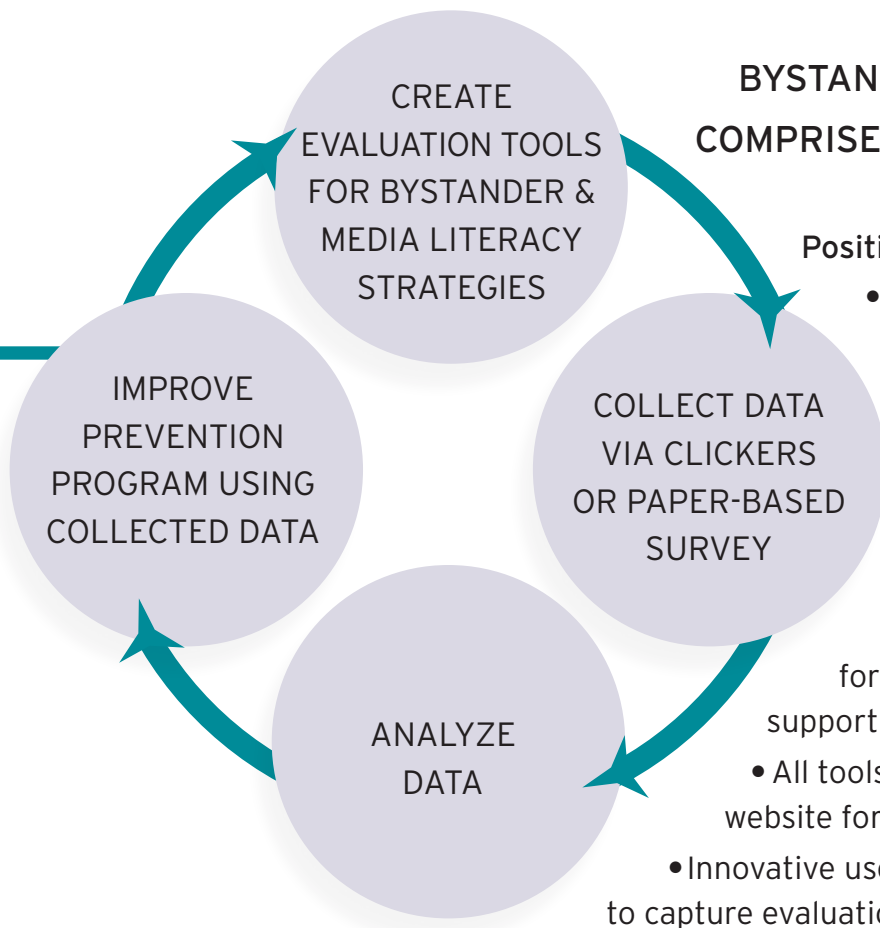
CREATE EVALUATION TOOLS FOR BYSTANDER & MEDIA LITERACY STRATEGIES

COLLECT DATA VIA CLICKERS OR PAPER-BASED SURVEY

ANALYZE DATA

IMPROVE PREVENTION PROGRAM USING COLLECTED DATA

BYSTAN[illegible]
COMPRISE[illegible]

Positi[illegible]
•

for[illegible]
support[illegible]
• All tool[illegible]
website for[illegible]
• Innovative us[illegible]
to capture evaluati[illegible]